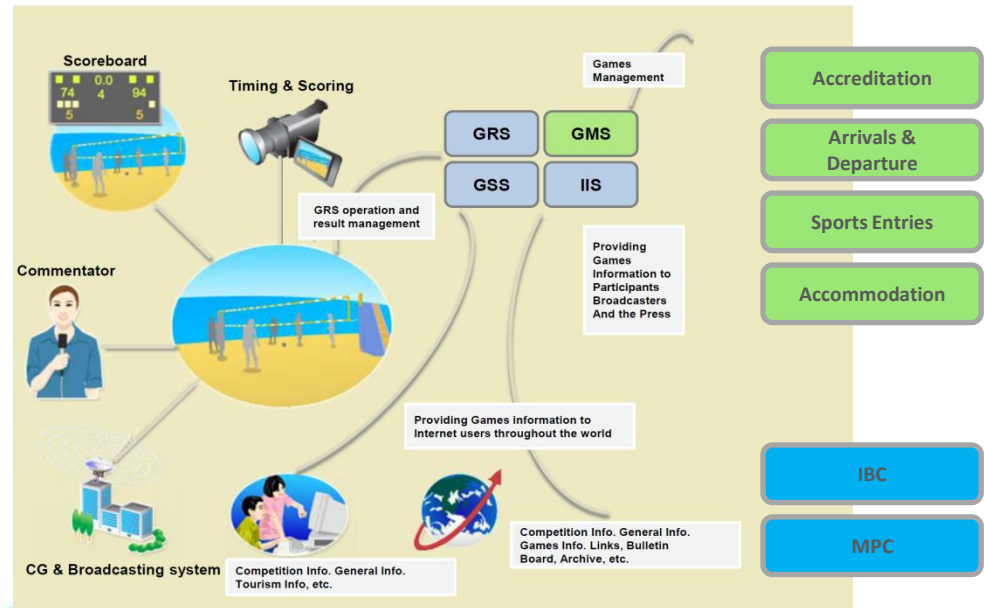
Scoreboard

| 0.0 | | |
|---|---|---|
| 74 | 4 | 94 |
| 5 | | 5 |

Timing & Scoring

Commentator

CG & Broadcasting system

GRS operation and result management

Games Management

GRS

GMS

GSS

IIS

Providing Games Information to Participants Broadcasters And the Press

Providing Games information to Internet users throughout the world

Competition Info. General Info. Tourism Info, etc.

Competition Info. General Info. Games Info. Links, Bulletin Board, Archive, etc.

Accreditation

Arrivals & Departure

Sports Entries

Accommodation

IBC

MPC